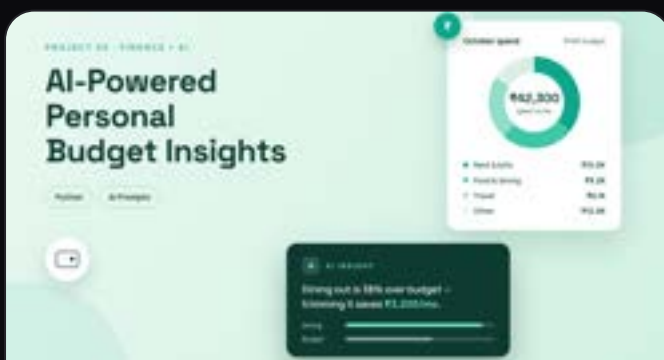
PROJECT 05 · FINANCE · AI

AI-Powered Personal Budget Insights

Python

AI Prompts

October spend

₹42,300

Rent & bills

Food & dining

Travel

Other

AI INSIGHT

Dining out is 18% over budget — trimming it saves ₹3,200/mo.